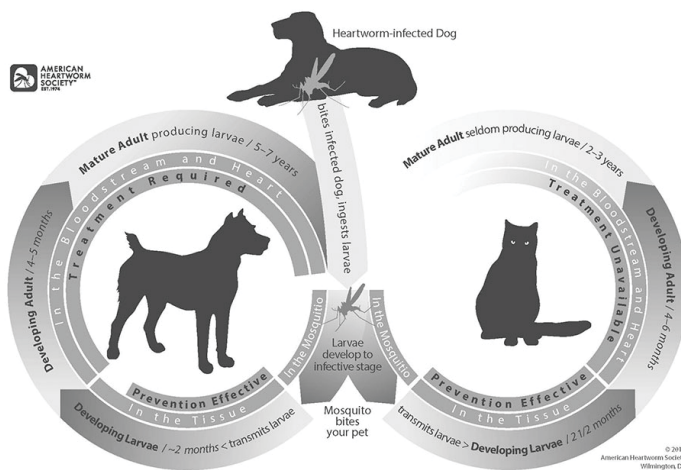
AMERICAN HEARTWORM SOCIETY
EST. 1974

Heartworm-infected Dog

bites infected dog, ingests larvae

Mature Adult producing larvae / 5–7 years

In the Bloodstream and Heart

Treatment Required

Developing Adult / 4–5 months

Prevention Effective

In the Tissue

Developing Larvae / ~2 months < transmits larvae

In the Mosquito

Larvae develop to infective stage

In the Mosquito

Mosquito bites your pet

Mature Adult seldom producing larvae / 2–3 years

In the Bloodstream and Heart

Treatment Unavailable

Developing Adult / 4–6 months

Prevention Effective

In the Tissue

transmits larvae > Developing Larvae / 2 1/2 months

© 201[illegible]
American Heartworm Societ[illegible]
Wilmington, D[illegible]